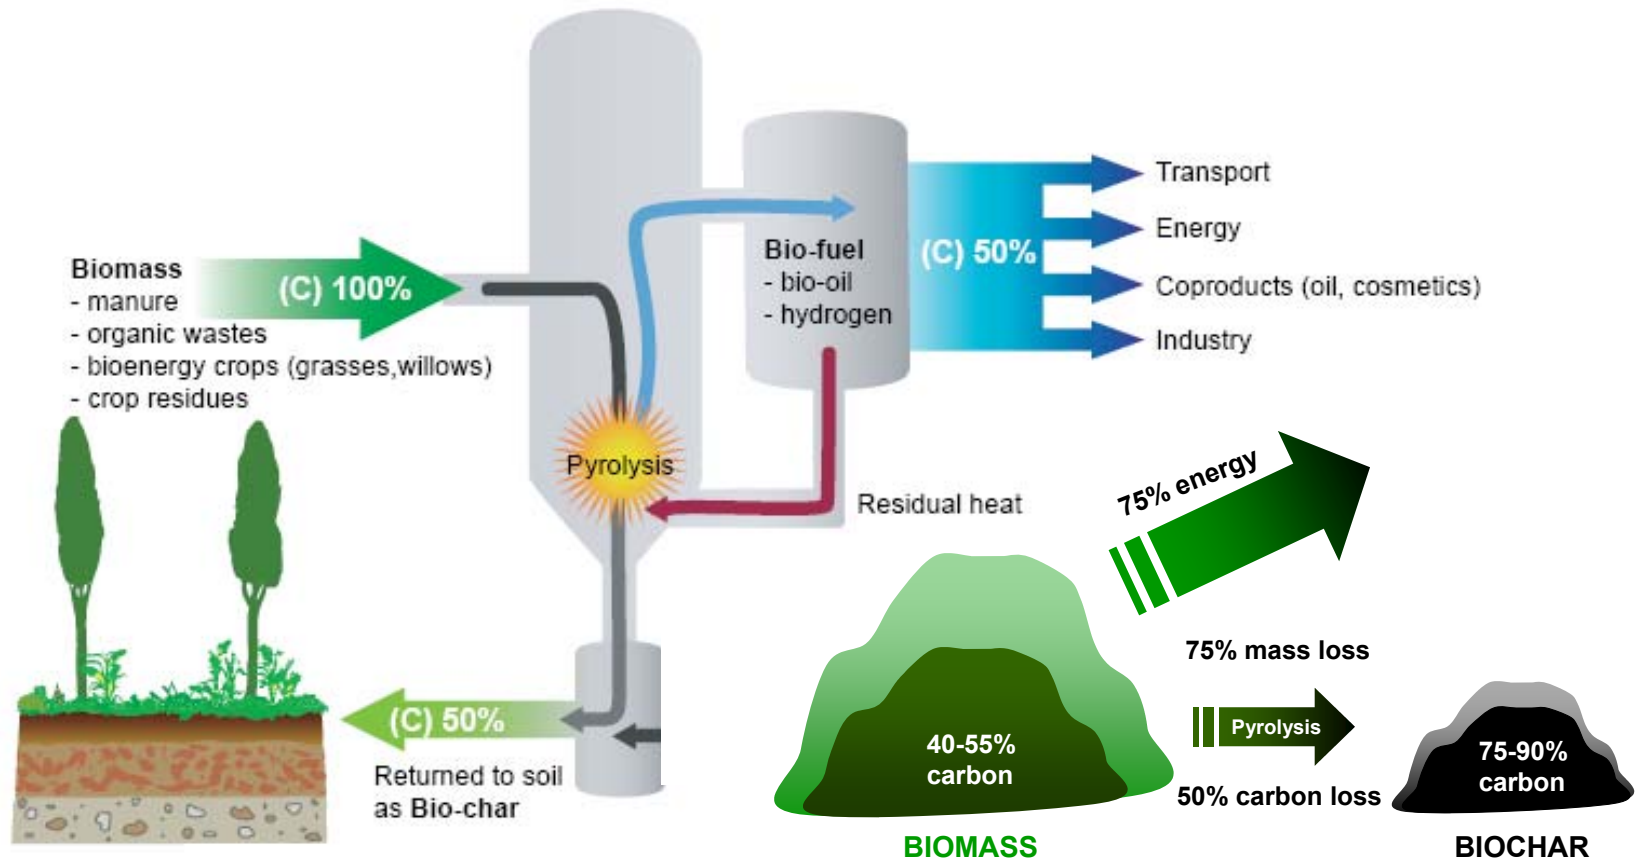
Biomass
- manure
- organic wastes
- bioenergy crops (grasses,willows)
- crop residues

(C) 100%

Pyrolysis

Bio-fuel
- bio-oil
- hydrogen

(C) 50%

Transport
Energy
Coproducts (oil, cosmetics)
Industry

Residual heat

(C) 50%

Returned to soil as Bio-char

75% energy

75% mass loss

40-55% carbon

Pyrolysis

50% carbon loss

75-90% carbon

BIOMASS

BIOCHAR